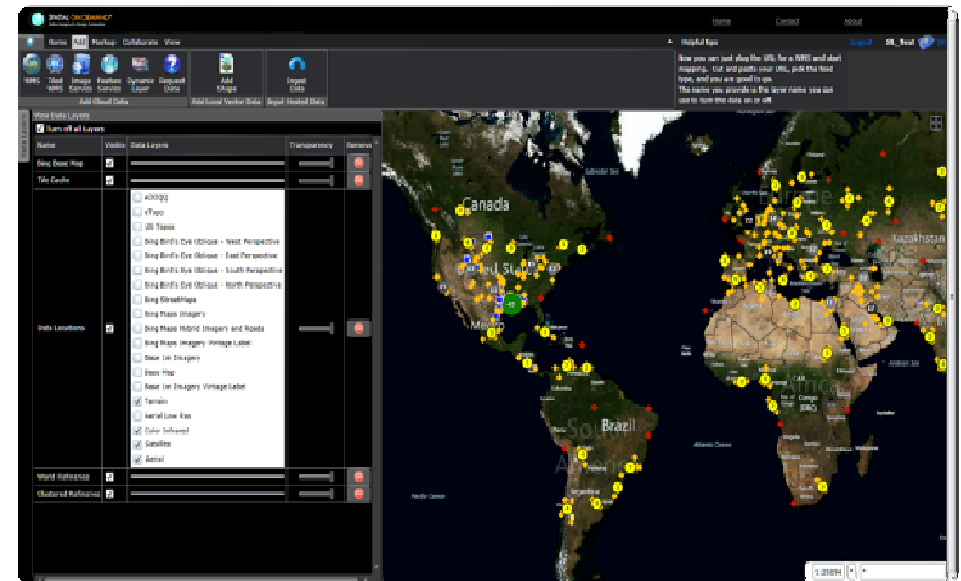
SPATIAL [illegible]

Home Contact About

Home Add Markup Collaborate View

Helpful tips

Logout

WMS Tiled WMS Image Service Weather Service Dynamic Layer Geoquest Data

Add Shape

Import Data

Add Cloud Data

Add Local Vector Data

Import Hosted Data

Now you can just plug the URL for a WMS and start mapping. Cut and paste your URL, pick the Host type, and you are good to go.
The name you provide in the layer name will be used to turn the data on or off.

View Data Layers

Turn off all Layers

| Name | Visible | Data Layers | Transparency | Remove |
|---|---|---|---|---|
| Bing Base Map | | | | |
| Tile Cache | | | | |
| Data Locations | | xOGgg<br>rTypo<br>US Topos<br>Bing Bird's Eye Oblique - West Perspective<br>Bing Bird's Eye Oblique - East Perspective<br>Bing Bird's Eye Oblique - South Perspective<br>Bing Bird's Eye Oblique - North Perspective<br>Bing StreetMaps<br>Bing Maps Imagery<br>Bing Maps Hybrid Imagery and Roads<br>Bing Maps Imagery Vintage Label<br>Base 1m Imagery<br>Base Map<br>Base 1m Imagery Vintage Label<br>Terrain<br>Aerial Low Res<br>Color Infrared<br>Satellite<br>Aerial | | |
| World Reference | | | | |
| Clustered Reference | | | | |

Canada
United States
Mexico
Brazil
South America
Kazakhstan

1:88M